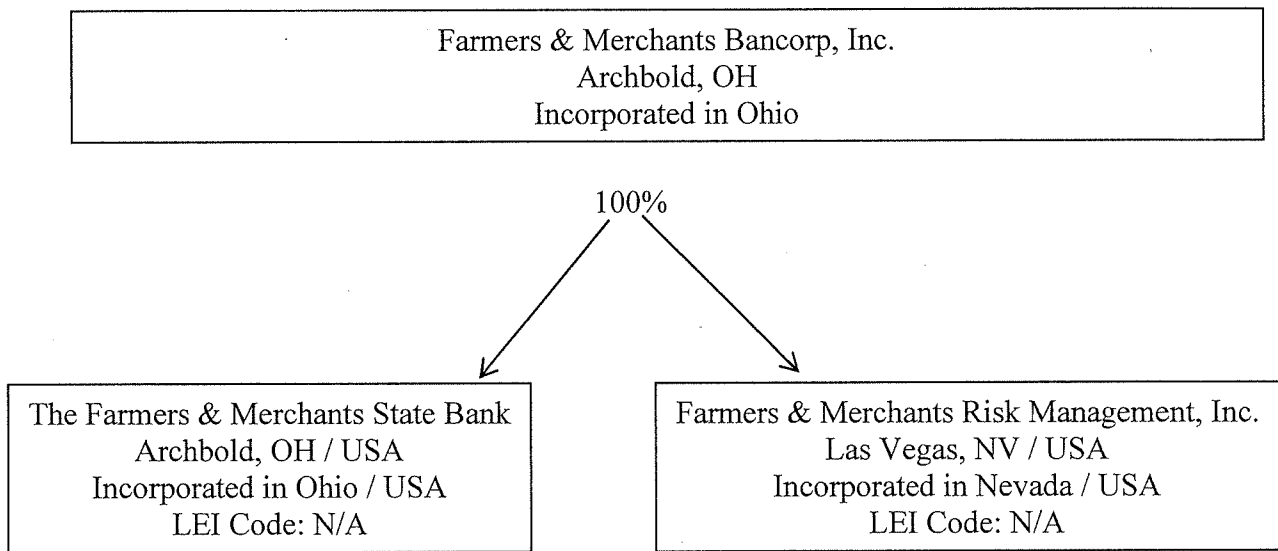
Farmers & Merchants Bancorp, Inc.
Archbold, OH
Incorporated in Ohio

100%

The Farmers & Merchants State Bank
Archbold, OH / USA
Incorporated in Ohio / USA
LEI Code: N/A

Farmers & Merchants Risk Management, Inc.
Las Vegas, NV / USA
Incorporated in Nevada / USA
LEI Code: N/A